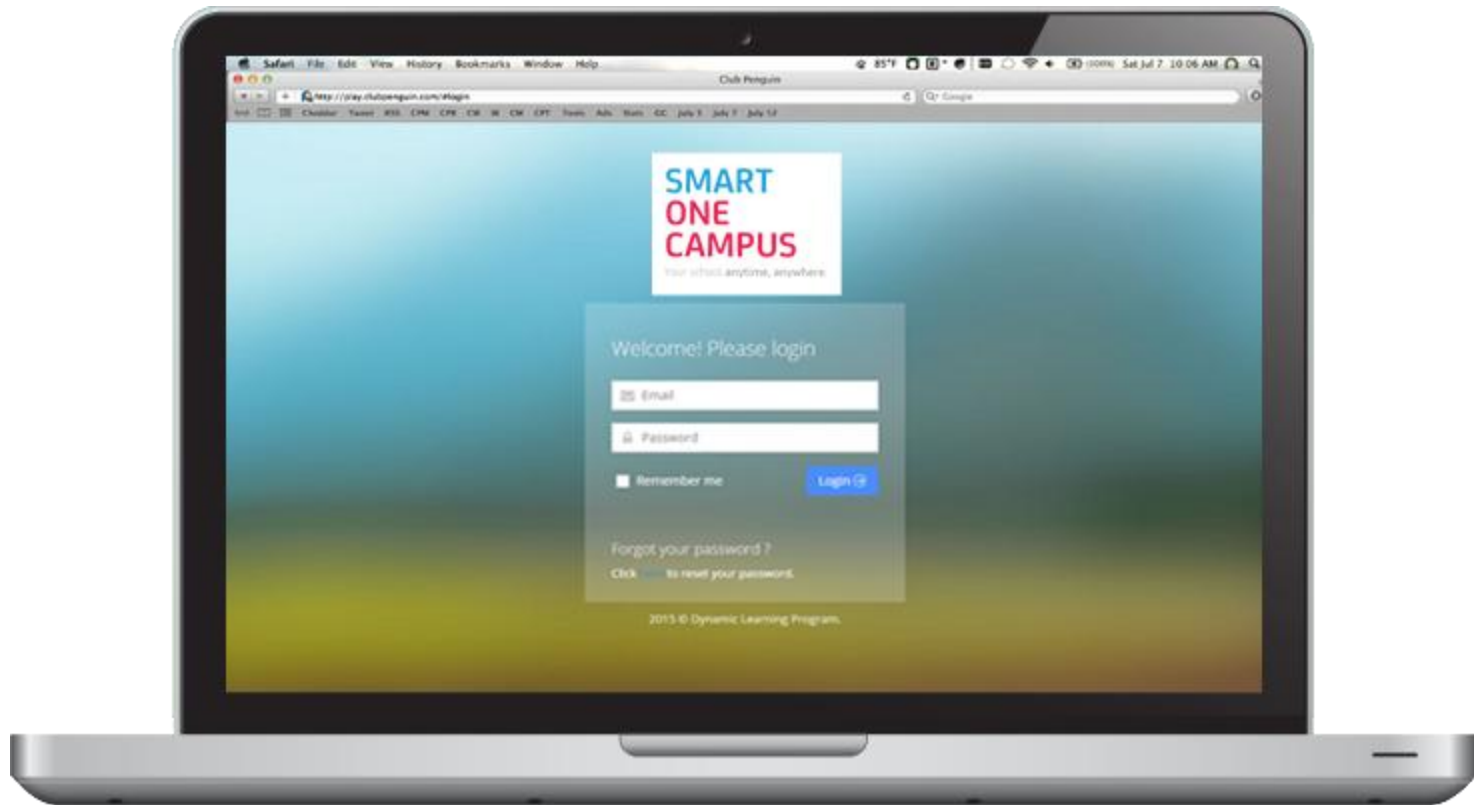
Safari File Edit View History Bookmarks Window Help

85°F Sat Jul 7 10:06 AM

Club Penguin

http://play.clubpenguin.com/#/login

Q▾ Google

Cheddar Tweet RSS CPM CPK CR IK CM CPT Tools Ads Stats GC July 5 July 7 July 12

SMART
ONE
CAMPUS
Your school anytime, anywhere.

Welcome! Please login

Email

Password

Remember me

Login

Forgot your password ?

Click here to reset your password.

2015 © Dynamic Learning Program.